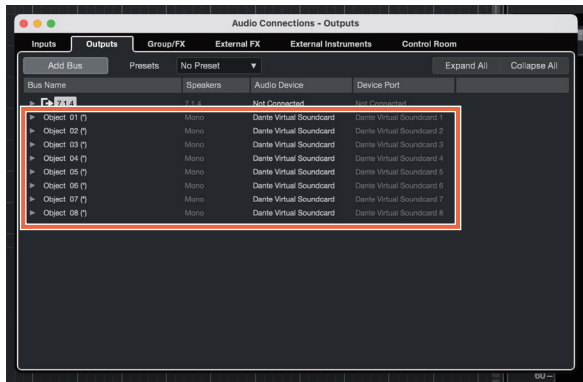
Audio Connections - Outputs

Inputs | Outputs | Group/FX | External FX | External Instruments | Control Room

Add Bus | Presets | No Preset | Expand All | Collapse All

| Bus Name | Speakers | Audio Device | Device Port |
|---|---|---|---|
| 7.1.4 | 7.1.4 | Not Connected | Not Connected |
| Object 01 (*) | Mono | Dante Virtual Soundcard | Dante Virtual Soundcard 1 |
| Object 02 (*) | Mono | Dante Virtual Soundcard | Dante Virtual Soundcard 2 |
| Object 03 (*) | Mono | Dante Virtual Soundcard | Dante Virtual Soundcard 3 |
| Object 04 (*) | Mono | Dante Virtual Soundcard | Dante Virtual Soundcard 4 |
| Object 05 (*) | Mono | Dante Virtual Soundcard | Dante Virtual Soundcard 5 |
| Object 06 (*) | Mono | Dante Virtual Soundcard | Dante Virtual Soundcard 6 |
| Object 07 (*) | Mono | Dante Virtual Soundcard | Dante Virtual Soundcard 7 |
| Object 08 (*) | Mono | Dante Virtual Soundcard | Dante Virtual Soundcard 8 |

60